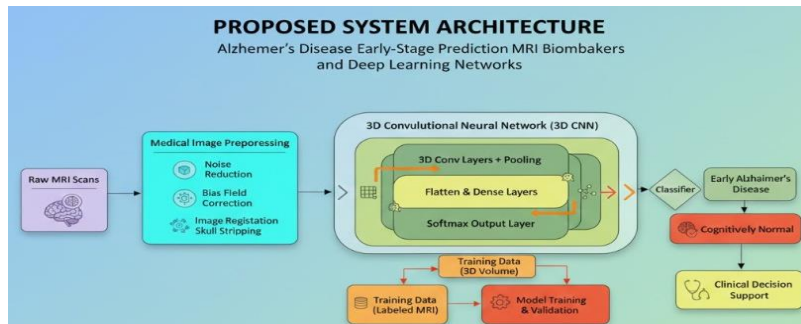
PROPOSED SYSTEM ARCHITECTURE

Alzhemer's Disease Early-Stage Prediction MRI Biombakers and Deep Learning Networks

Raw MRI Scans

Medical Image Preporessing

Noise Reduction

Bias Field Correction

Image Registation Skull Stripping

3D Convulutional Neural Network (3D CNN)

3D Conv Layers + Pooling

Flatten & Dense Layers

Softmax Output Layer

Classifier

Early Alzhaimer's Disease

Cognitively Normal

Clinical Decision Support

Training Data (3D Volume)

Training Data (Labeled MRI)

Model Training & Validation